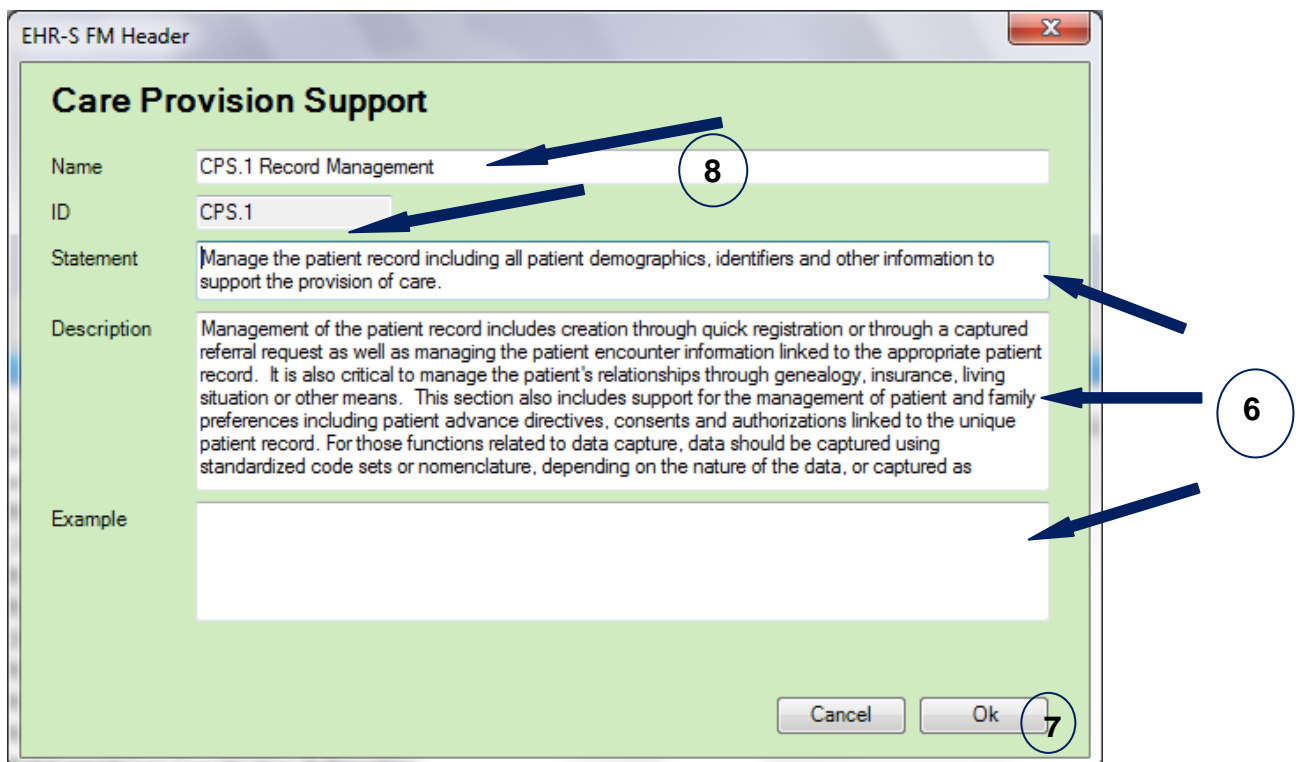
EHR-S FM Header

Care Provision Support

Name CPS.1 Record Management

8

ID CPS.1

Statement Manage the patient record including all patient demographics, identifiers and other information to support the provision of care.

Description Management of the patient record includes creation through quick registration or through a captured referral request as well as managing the patient encounter information linked to the appropriate patient record. It is also critical to manage the patient's relationships through genealogy, insurance, living situation or other means. This section also includes support for the management of patient and family preferences including patient advance directives, consents and authorizations linked to the unique patient record. For those functions related to data capture, data should be captured using standardized code sets or nomenclature, depending on the nature of the data, or captured as

6

Example

Cancel Ok

7